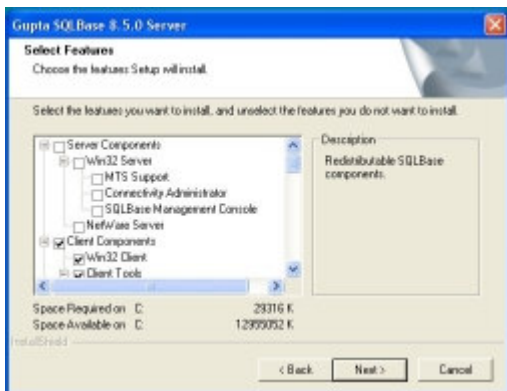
Gupta SQLBase 8.5.0 Server

Select Features
Choose the features Setup will install.

Select the features you want to install, and unselect the features you do not want to install.

Server Components
Win32 Server
MTS Support
Connectivity Administrator
SQLBase Management Console
NetWare Server
Client Components
Win32 Client
Client Tools

Description
Redistributable SQLBase components.

Space Required on C: 29316 K
Space Available on C: 12955052 K

InstallShield

< Back
Next >
Cancel